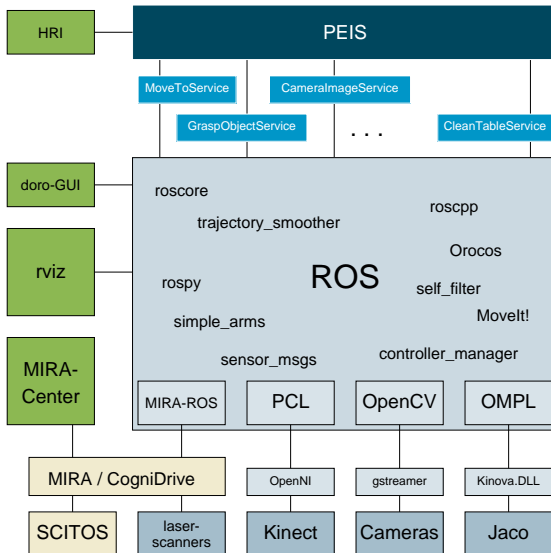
HRI

PEIS

MoveToService

CameraImageService

GraspObjectService

. . .

CleanTableService

doro-GUI

rviz

MIRA-Center

roscore

trajectory_smoother

roscpp

Orocos

rospy

ROS

self_filter

simple_arms

MoveIt!

sensor_msgs

controller_manager

MIRA-ROS

PCL

OpenCV

OMPL

MIRA / CogniDrive

OpenNI

gstreamer

Kinova.DLL

SCITOS

laser-scanners

Kinect

Cameras

Jaco